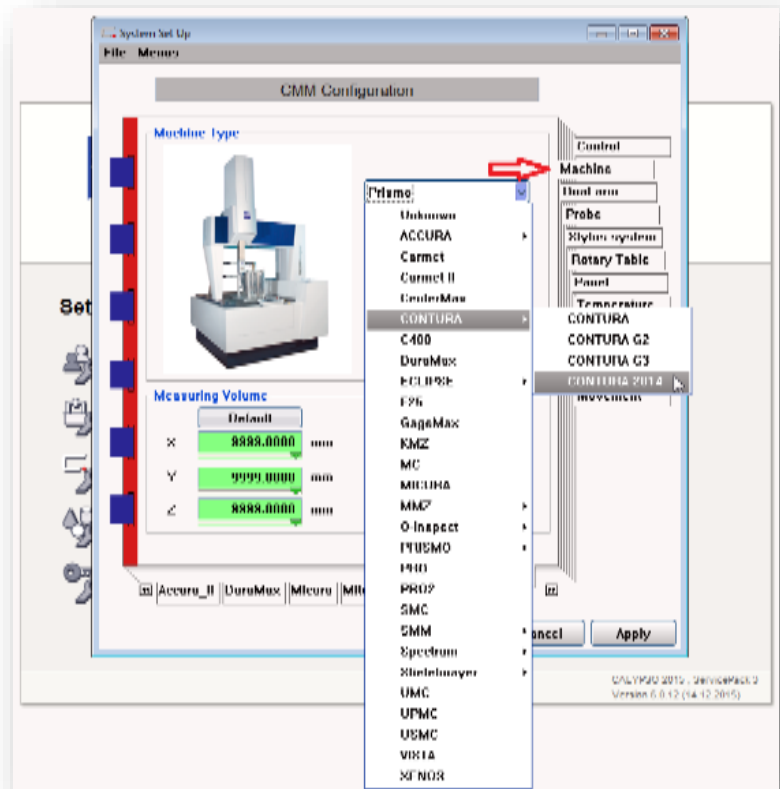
System Set Up
File Menus

CMM Configuration

Machine Type

Control
Machine
Dual arm
Probe
Stylus system
Rotary Table
Panel
Temperature
Movement

Prismo
Unknown
ACCURA
Carmet
Carmet II
CenterMax
CONTURA
C400
DuraMax
ECLIPSE
F25
GageMax
KMZ
MC
MICURA
MMZ
O-Inspect
PRISMO
PRO
PRO2
SMC
SMM
Spectrum
Steinbmayer
UMC
UPMC
USMC
VISTA
XENOS

CONTURA
CONTURA G2
CONTURA G3
CONTURA 2014

Measuring Volume
Default
X 8888.0000 mm
Y 9999.0000 mm
Z 8888.0000 mm

Accura_II DuraMax Micura Mi

Cancel
Apply

Set

CALYPSO 2015 - ServicePack 3
Version 6.0.12 (14.12.2015)